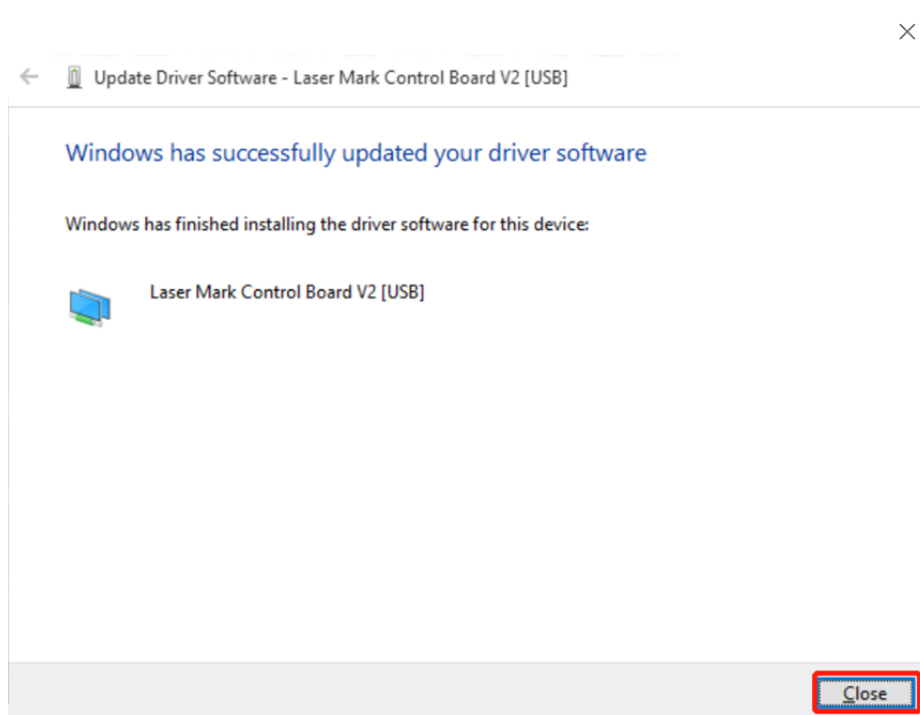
Update Driver Software - Laser Mark Control Board V2 [USB]

Windows has successfully updated your driver software

Windows has finished installing the driver software for this device:

Laser Mark Control Board V2 [USB]

Close